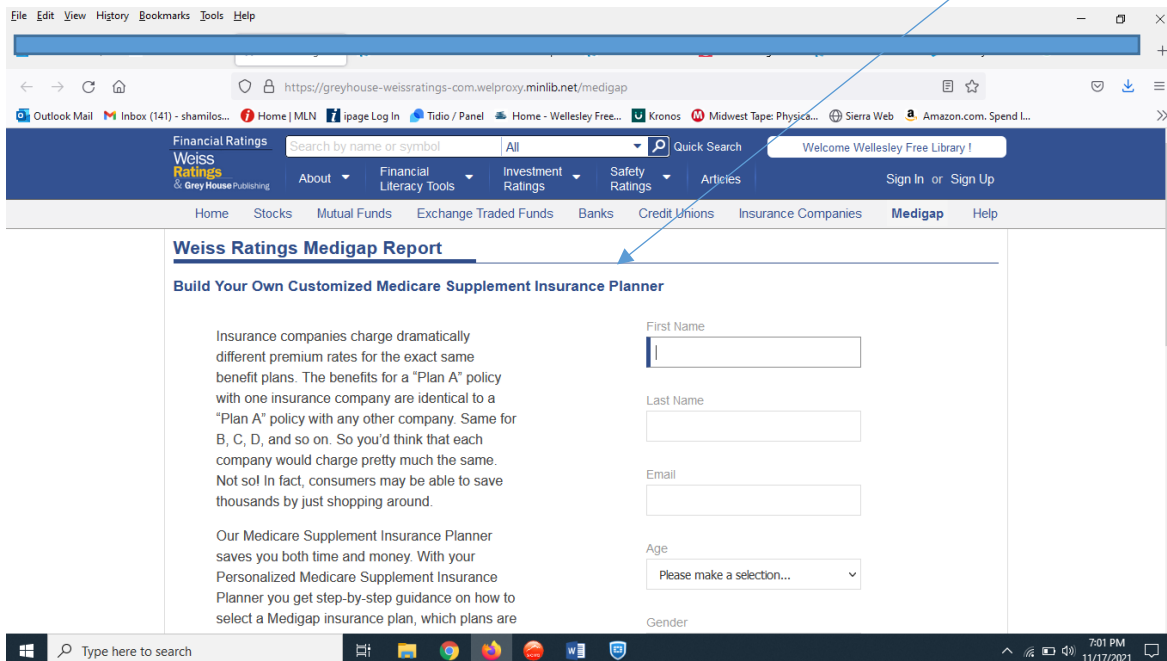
File Edit View History Bookmarks Tools Help

https://greyhouse-weissratings-com.welproxy.minlib.net/medigap

Outlook Mail  Inbox (141) - shamilos...  Home | MLN  ipage Log In  Tidio / Panel  Home - Wellesley Free...  Kronos  Midwest Tape: Physica...  Sierra Web  Amazon.com. Spend l...

Financial Ratings
Weiss Ratings
& Grey House Publishing

Search by name or symbol  All  Quick Search  Welcome Wellesley Free Library !

About  Financial Literacy Tools  Investment Ratings  Safety Ratings  Articles  Sign In or Sign Up

Home  Stocks  Mutual Funds  Exchange Traded Funds  Banks  Credit Unions  Insurance Companies  Medigap  Help

Weiss Ratings Medigap Report

Build Your Own Customized Medicare Supplement Insurance Planner

Insurance companies charge dramatically different premium rates for the exact same benefit plans. The benefits for a “Plan A” policy with one insurance company are identical to a “Plan A” policy with any other company. Same for B, C, D, and so on. So you’d think that each company would charge pretty much the same. Not so! In fact, consumers may be able to save thousands by just shopping around.

Our Medicare Supplement Insurance Planner saves you both time and money. With your Personalized Medicare Supplement Insurance Planner you get step-by-step guidance on how to select a Medigap insurance plan, which plans are

First Name

Last Name

Email

Age
Please make a selection...

Gender

Type here to search

7:01 PM
11/17/2021